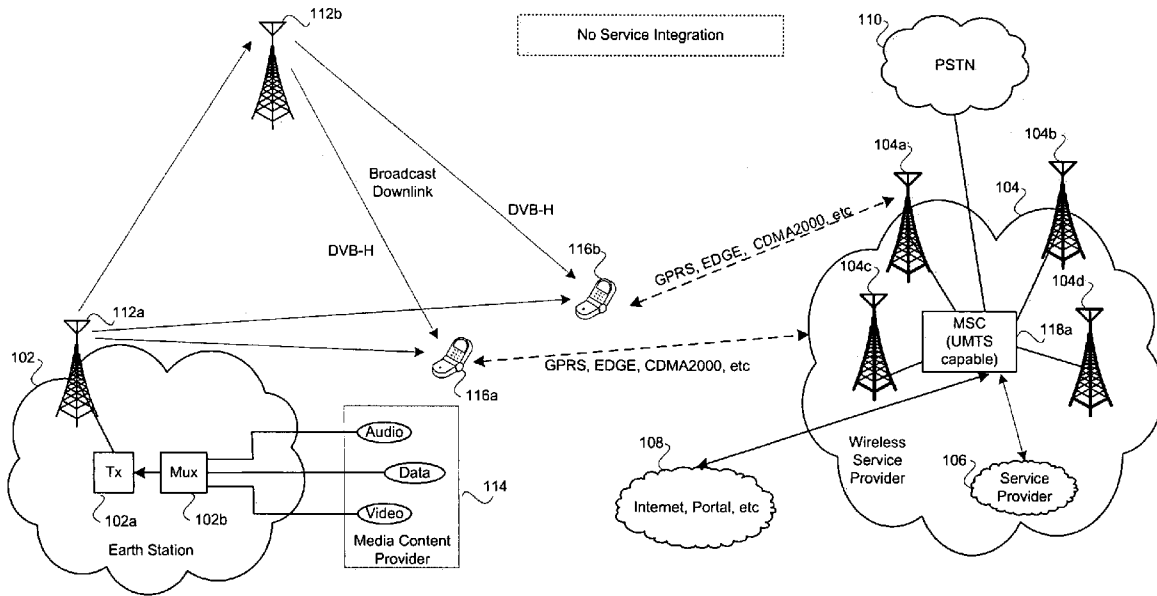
112b

No Service Integration

110

PSTN

104a

104b

104

Broadcast Downlink

DVB-H

DVB-H

GPRS, EDGE, CDMA2000, etc

116b

104c

104d

112a

MSC (UMTS capable)

118a

102

GPRS, EDGE, CDMA2000, etc

116a

Audio

108

Wireless Service Provider

106

Tx

Mux

Data

Service Provider

114

102a

102b

Video

Internet, Portal, etc

Earth Station

Media Content Provider